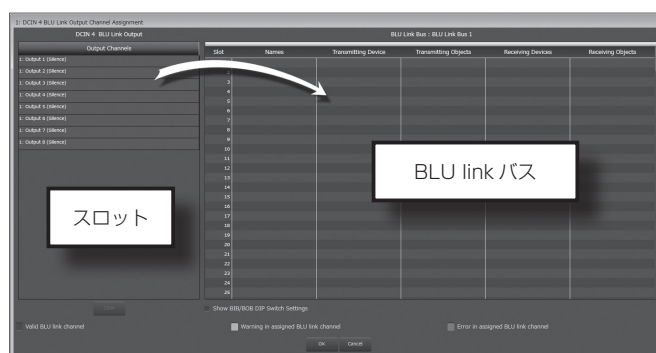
1: DCIN 4 BLU Link Output Channel Assignment

DCIN 4 BLU Link Output

Output Channels

1: Output 1 (Silence)
1: Output 2 (Silence)
1: Output 3 (Silence)
1: Output 4 (Silence)
1: Output 5 (Silence)
1: Output 6 (Silence)
1: Output 7 (Silence)
1: Output 8 (Silence)

スロット

BLU Link Bus : BLU Link Bus 1

| Slot | Names | Transmitting Device | Transmitting Objects | Receiving Devices | Receiving Objects |
|---|---|---|---|---|---|
| 1 | | | | | |
| 2 | | | | | |
| 3 | | | | | |
| 4 | | | | | |
| 5 | | | | | |
| 6 | | | | | |
| 7 | | | | | |
| 8 | | | | | |
| 9 | | | | | |
| 10 | | | | | |
| 11 | | | | | |
| 12 | | | | | |
| 13 | | | | | |
| 14 | | | | | |
| 15 | | | | | |
| 16 | | | | | |
| 17 | | | | | |
| 18 | | | | | |
| 19 | | | | | |
| 20 | | | | | |
| 21 | | | | | |
| 22 | | | | | |
| 23 | | | | | |
| 24 | | | | | |
| 25 | | | | | |

BLU link バス

Clear

Show BIB/BOB DIP Switch Settings

Valid BLU link channel

Warning in assigned BLU link channel

Error in assigned BLU link channel

OK Cancel